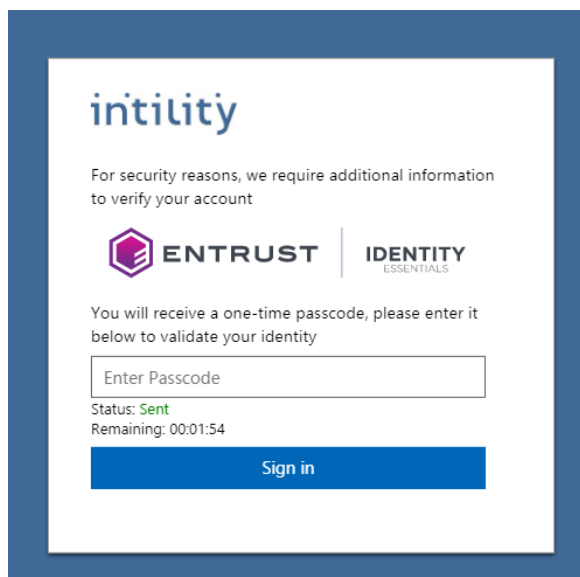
intility

For security reasons, we require additional information to verify your account

ENTRUST | IDENTITY ESSENTIALS

You will receive a one-time passcode, please enter it below to validate your identity

Enter Passcode

Status: Sent
Remaining: 00:01:54

Sign in